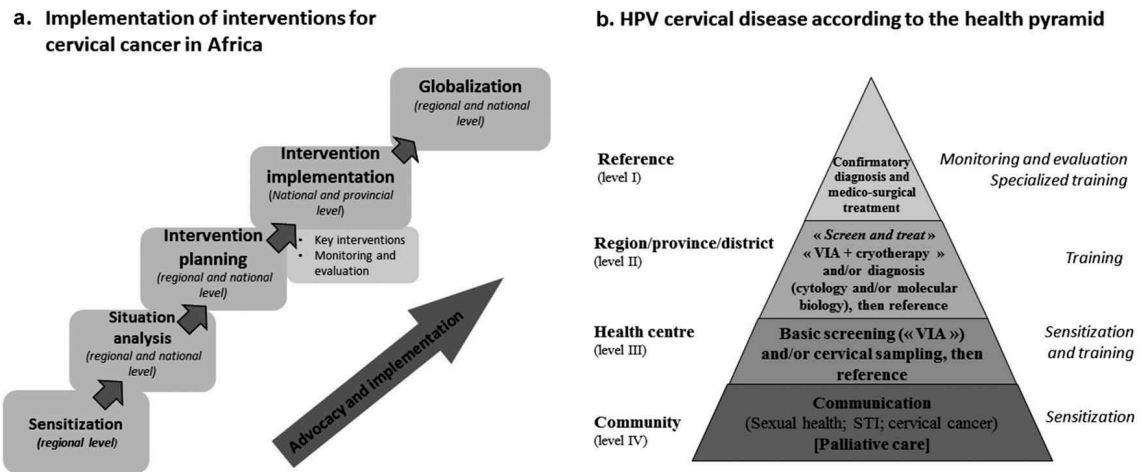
a. Implementation of interventions for cervical cancer in Africa

Globalization
(regional and national level)

Intervention implementation
(National and provincial level)

• Key interventions
• Monitoring and evaluation

Intervention planning
(regional and national level)

Situation analysis
(regional and national level)

Sensitization
(regional level)

Advocacy and implementation

b. HPV cervical disease according to the health pyramid

Reference
(level I)

Confirmatory diagnosis and medico-surgical treatment

Monitoring and evaluation
Specialized training

Region/province/district
(level II)

« Screen and treat »
« VIA + cryotherapy »
and/or diagnosis (cytology and/or molecular biology), then reference

Training

Health centre
(level III)

Basic screening (« VIA ») and/or cervical sampling, then reference

Sensitization and training

Community
(level IV)

Communication
(Sexual health; STI; cervical cancer)
[Palliative care]

Sensitization